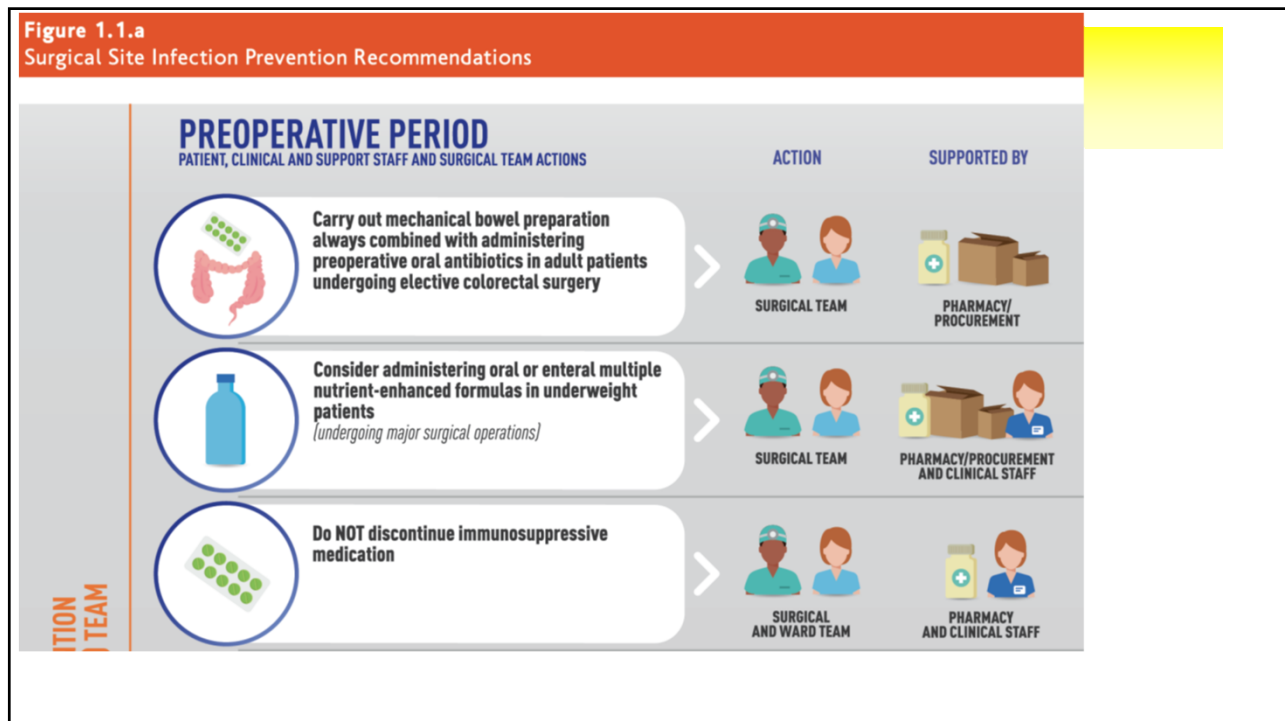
Figure 1.1.a
Surgical Site Infection Prevention Recommendations

PREOPERATIVE PERIOD
PATIENT, CLINICAL AND SUPPORT STAFF AND SURGICAL TEAM ACTIONS

ACTION

SUPPORTED BY

Carry out mechanical bowel preparation always combined with administering preoperative oral antibiotics in adult patients undergoing elective colorectal surgery

SURGICAL TEAM

PHARMACY/ PROCUREMENT

Consider administering oral or enteral multiple nutrient-enhanced formulas in underweight patients
(undergoing major surgical operations)

SURGICAL TEAM

PHARMACY/PROCUREMENT AND CLINICAL STAFF

Do NOT discontinue immunosuppressive medication

SURGICAL AND WARD TEAM

PHARMACY AND CLINICAL STAFF

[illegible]TION
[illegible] TEAM